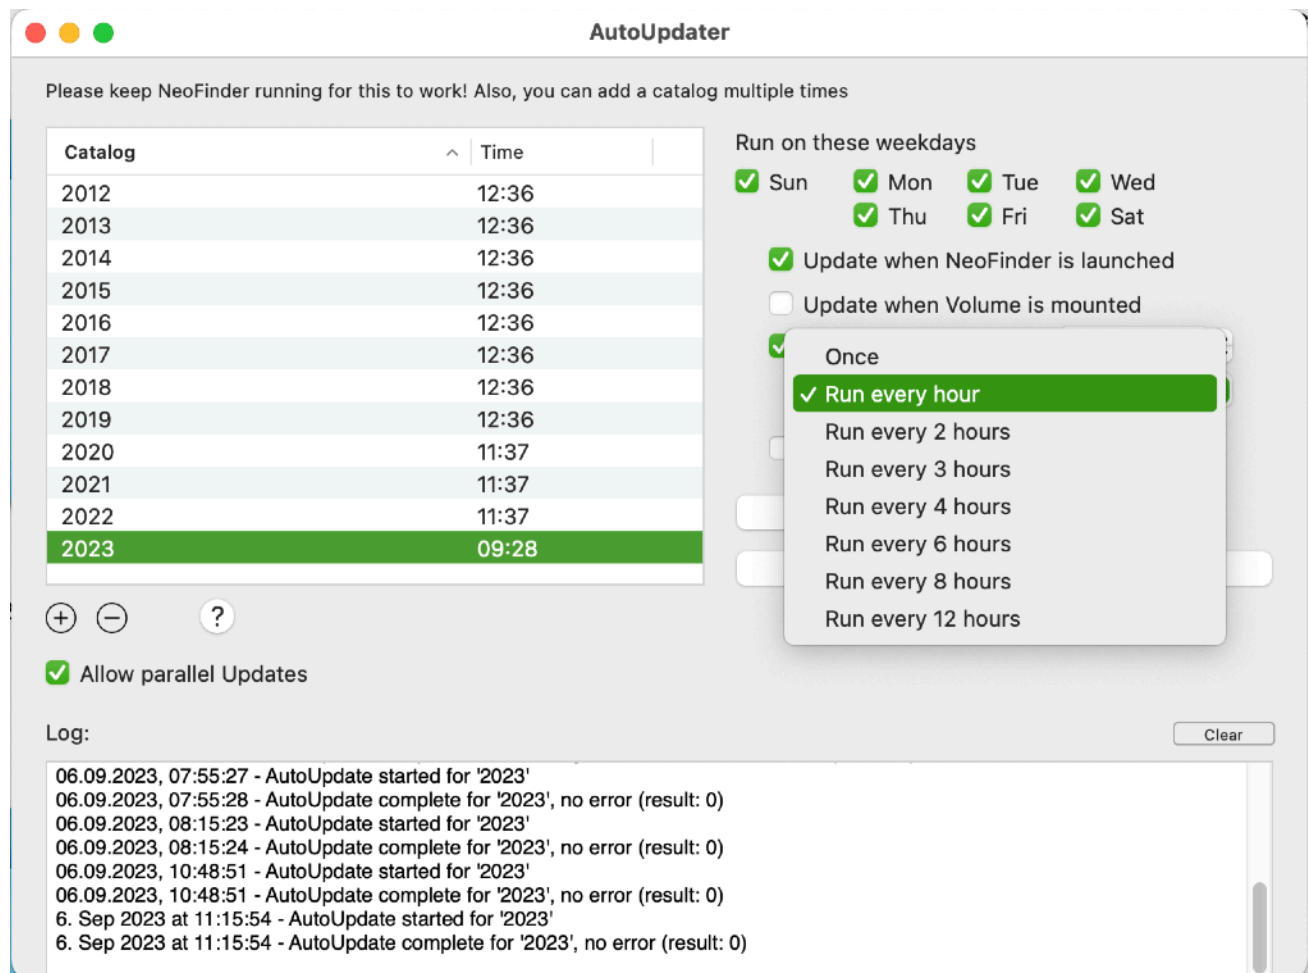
AutoUpdater

Please keep NeoFinder running for this to work! Also, you can add a catalog multiple times

| Catalog | Time |
|---|---|
| 2012 | 12:36 |
| 2013 | 12:36 |
| 2014 | 12:36 |
| 2015 | 12:36 |
| 2016 | 12:36 |
| 2017 | 12:36 |
| 2018 | 12:36 |
| 2019 | 12:36 |
| 2020 | 11:37 |
| 2021 | 11:37 |
| 2022 | 11:37 |
| 2023 | 09:28 |

?

Allow parallel Updates

Run on these weekdays

Sun Mon Tue Wed
Thu Fri Sat

Update when NeoFinder is launched

Update when Volume is mounted

Once
✓ Run every hour
Run every 2 hours
Run every 3 hours
Run every 4 hours
Run every 6 hours
Run every 8 hours
Run every 12 hours

Log:

Clear

06.09.2023, 07:55:27 - AutoUpdate started for '2023'
06.09.2023, 07:55:28 - AutoUpdate complete for '2023', no error (result: 0)
06.09.2023, 08:15:23 - AutoUpdate started for '2023'
06.09.2023, 08:15:24 - AutoUpdate complete for '2023', no error (result: 0)
06.09.2023, 10:48:51 - AutoUpdate started for '2023'
06.09.2023, 10:48:51 - AutoUpdate complete for '2023', no error (result: 0)
6. Sep 2023 at 11:15:54 - AutoUpdate started for '2023'
6. Sep 2023 at 11:15:54 - AutoUpdate complete for '2023', no error (result: 0)